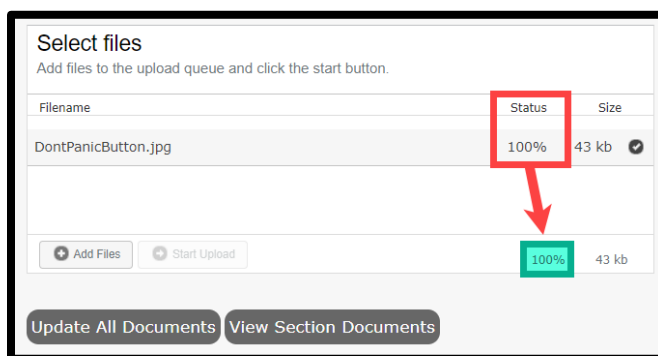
Select files
Add files to the upload queue and click the start button.

| Filename | Status | Size |
|---|---|---|
| DontPanicButton.jpg | 100% | 43 kb |

Add Files
Start Upload
100%
43 kb

Update All Documents
View Section Documents